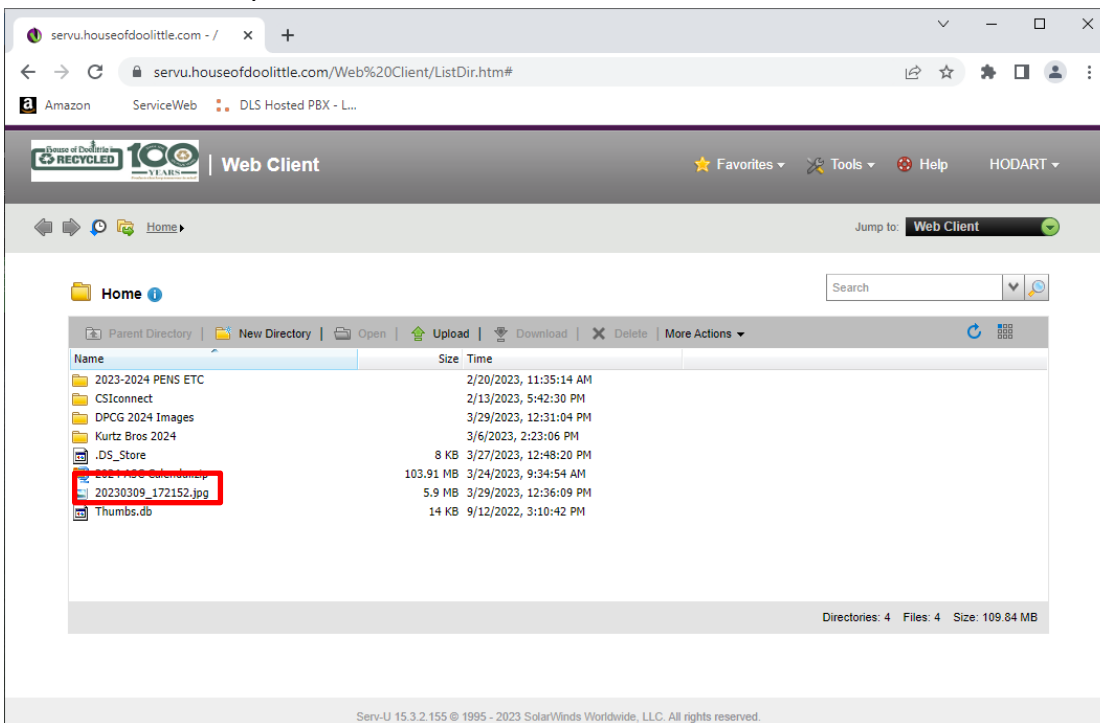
servu.houseofdoolittle.com - /

servu.houseofdoolittle.com/Web%20Client/ListDir.htm#

Amazon ServiceWeb DLS Hosted PBX - L...

House of Doolittle RECYCLED 100 YEARS | Web Client

Favorites ▾ Tools ▾ Help HODART ▾

Home ▸

Jump to: Web Client

Home

Search

Parent Directory | New Directory | Open | Upload | Download | Delete | More Actions ▾

| Name | Size | Time |
|---|---|---|
| 2023-2024 PENS ETC | | 2/20/2023, 11:35:14 AM |
| CSIconnect | | 2/13/2023, 5:42:30 PM |
| DPCG 2024 Images | | 3/29/2023, 12:31:04 PM |
| Kurtz Bros 2024 | | 3/6/2023, 2:23:06 PM |
| .DS_Store | 8 KB | 3/27/2023, 12:48:20 PM |
| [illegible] | 103.91 MB | 3/24/2023, 9:34:54 AM |
| 20230309_172152.jpg | 5.9 MB | 3/29/2023, 12:36:09 PM |
| Thumbs.db | 14 KB | 9/12/2022, 3:10:42 PM |

Directories: 4 Files: 4 Size: 109.84 MB

Serv-U 15.3.2.155 © 1995 - 2023 SolarWinds Worldwide, LLC. All rights reserved.